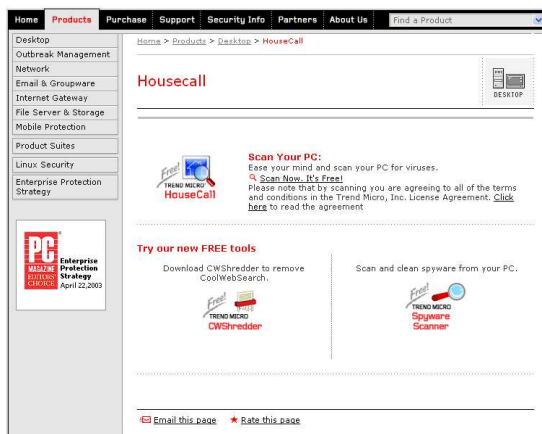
Home | Products | Purchase | Support | Security Info | Partners | About Us | Find a Product

Desktop
Outbreak Management
Network
Email & Groupware
Internet Gateway
File Server & Storage
Mobile Protection
Product Suites
Linux Security
Enterprise Protection Strategy

PC MAGAZINE EDITORS' CHOICE Enterprise Protection Strategy April 22,2003

Home > Products > Desktop > HouseCall

Housecall

DESKTOP

Free! TREND MICRO HouseCall

Scan Your PC:
Ease your mind and scan your PC for viruses.
Scan Now. It's Free!
Please note that by scanning you are agreeing to all of the terms and conditions in the Trend Micro, Inc. License Agreement. Click here to read the agreement

Try our new FREE tools

Download CWShredder to remove CoolWebSearch.

Free! TREND MICRO CWShredder

Scan and clean spyware from your PC.

Free! TREND MICRO Spyware Scanner

Email this page   Rate this page